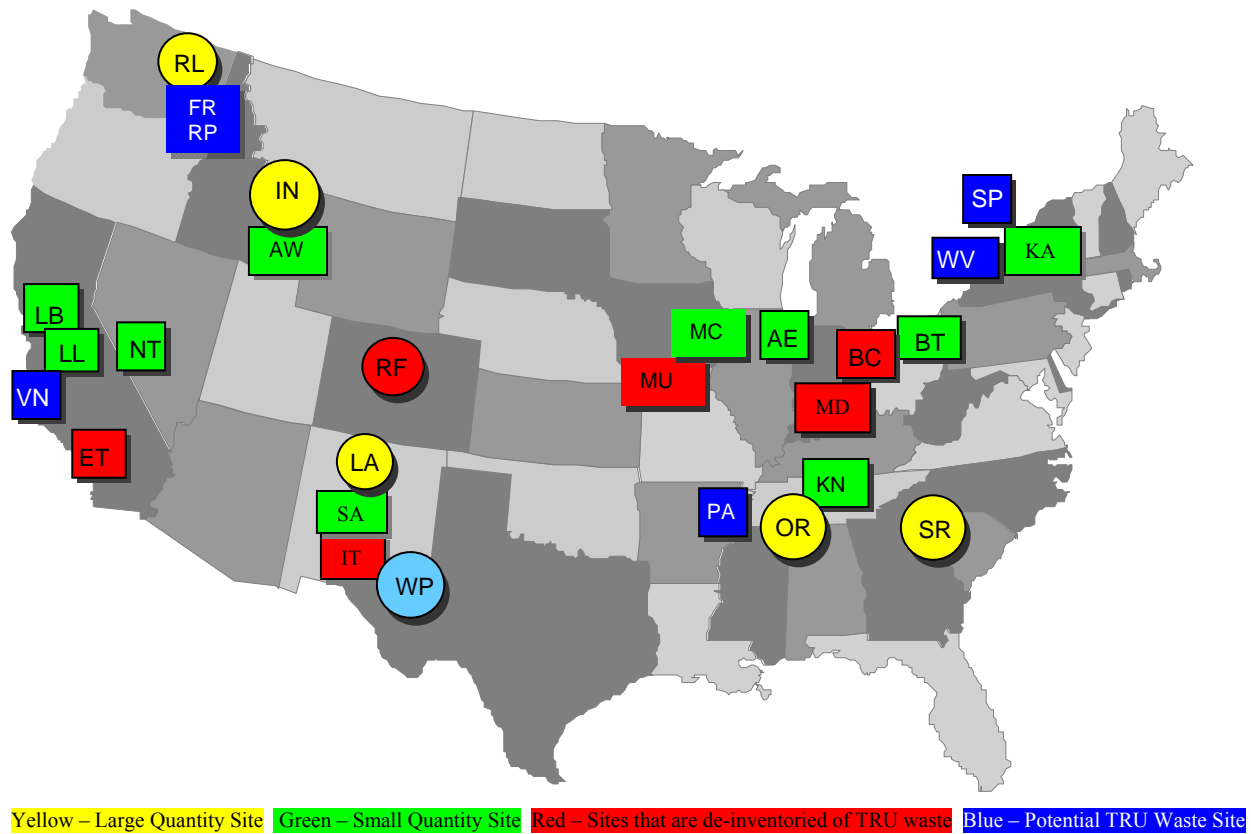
RL
FR
RP
IN
AW
SP
WV
KA
LB
LL
NT
VN
RF
MC
AE
BC
BT
MU
MD
ET
LA
KN
SA
PA
OR
SR
IT
WP

Yellow – Large Quantity Site
Green – Small Quantity Site
Red – Sites that are de-inventoried of TRU waste
Blue – Potential TRU Waste Site